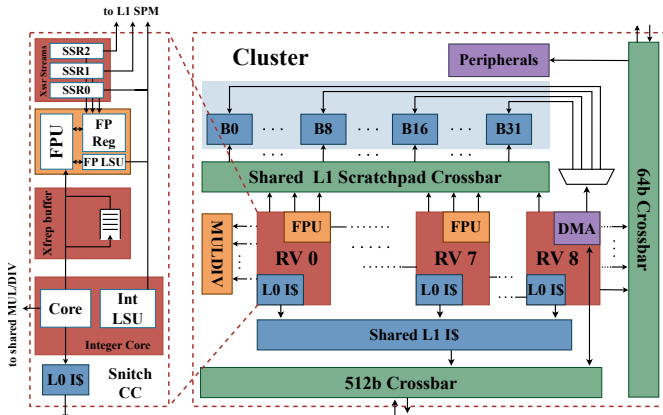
to L1 SPM

SSR2
SSR1
SSR0
Xssr Streams

FPU
FP Reg
FP LSU

Xfrep buffer

Core
Int LSU
Integer Core

to shared MUL/DIV

L0 I$

Snitch CC

Cluster

Peripherals

B0 · · · B8 · · · B16 · · · B31

Shared L1 Scratchpad Crossbar

MUL/DIV

FPU
RV 0
L0 I$

FPU
RV 7
L0 I$

DMA
RV 8
L0 I$

Shared L1 I$

512b Crossbar

64b Crossbar